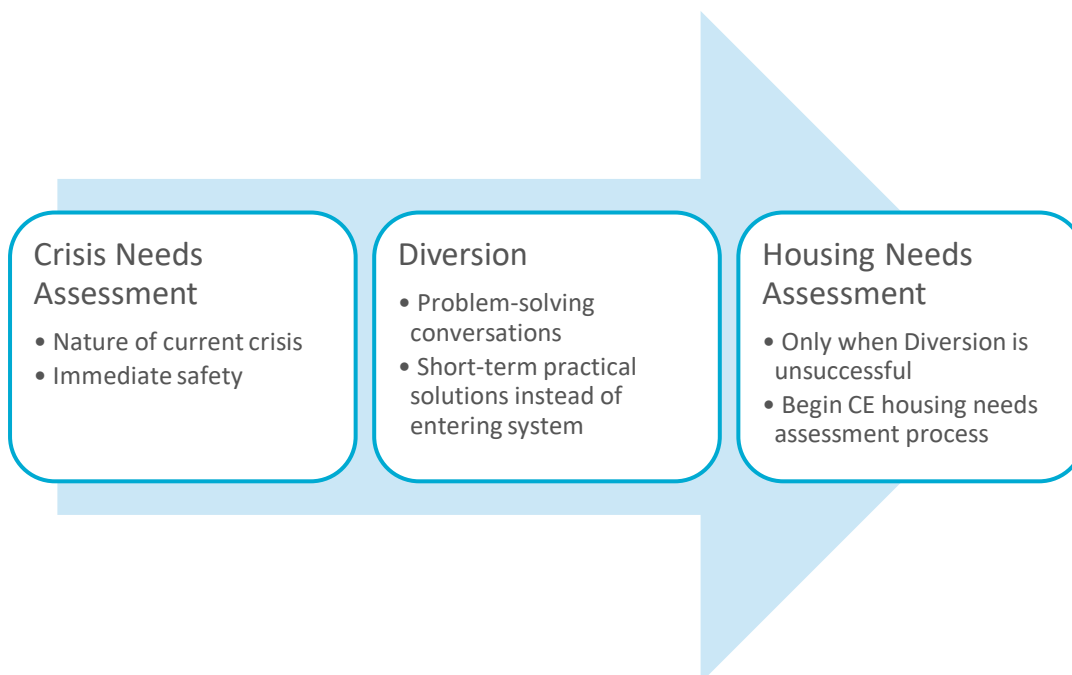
Crisis Needs Assessment

• Nature of current crisis
• Immediate safety

Diversion

• Problem-solving conversations
• Short-term practical solutions instead of entering system

Housing Needs Assessment

• Only when Diversion is unsuccessful
• Begin CE housing needs assessment process